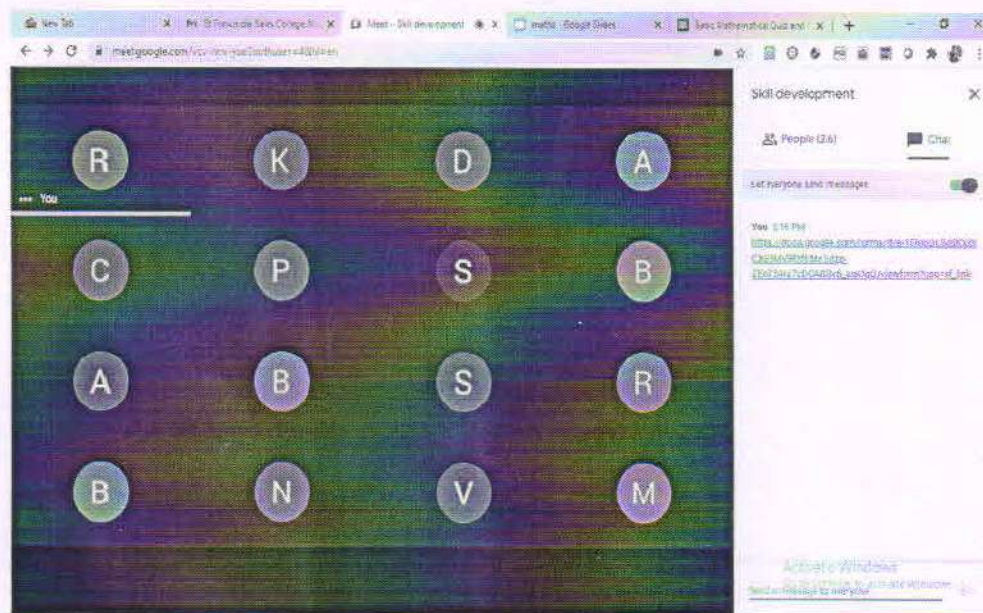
New Tab
St Francis de Sales College
Meet - Skill development
maths - Google Slides
Basic Mathematical Quiz and
meet.google.com/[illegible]

R K D A
You
C P S B
A B S R
B N V M

Skill development
People (26)
Chat
Let everyone send messages

You 3:16 PM
https://docs.google.com/forms/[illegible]

Activate Windows
Go to Settings to activate Windows.
Send a message to everyone